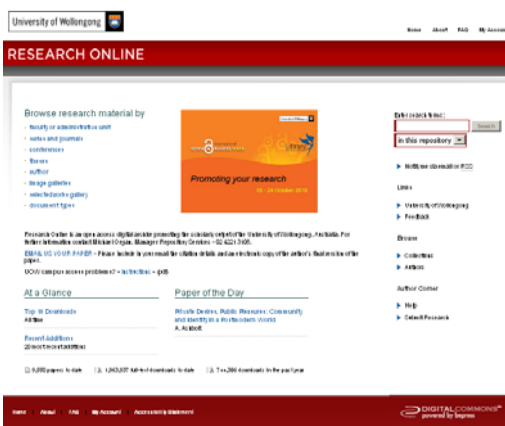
University of Wollongong

Home About FAQ My Account

RESEARCH ONLINE

Browse research material by

- faculty or administrative unit
- series and journals
- conferences
- theses
- author
- image galleries
- selected works gallery
- document types

Promoting your research

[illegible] October 2010

Enter search terms:

Search

in this repository

Notify me via email or RSS

Links

University of Wollongong

Feedback

Browse

Collections

Authors

Author Corner

Help

Submit Research

Research Online is an open access digital archive promoting the scholarly output of the University of Wollongong, Australia. For further information contact Michael Organ, Manager Repository Services - 02 4221 3405.

EMAIL US YOUR PAPER - Please include in your email the citation details and an electronic copy of the author's final version of the paper.

UOW campus access problems? - Instructions - (pdf)

At a Glance

Top 10 Downloads
All time

Recent Additions
25 most recent additions

Paper of the Day

Private Desires, Public Pleasures: Community and Identity in a Postmodern World
A. Ashbolt

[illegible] papers to date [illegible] full-text downloads to date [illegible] downloads in the past year

Home About FAQ My Account Accessibility Statement

DIGITALCOMMONS powered by bepress